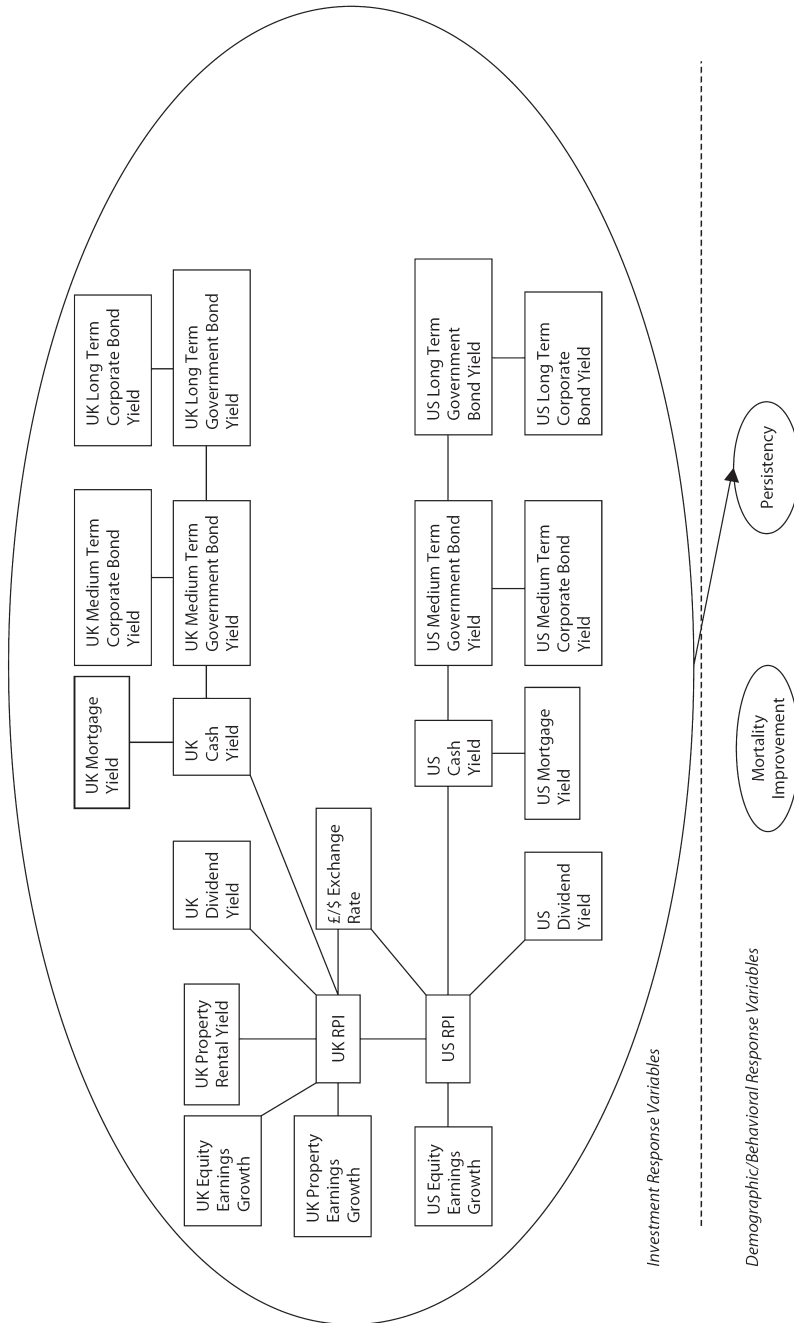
UK Long Term Corporate Bond Yield

UK Long Term Government Bond Yield

UK Medium Term Corporate Bond Yield

UK Medium Term Government Bond Yield

UK Mortgage Yield

UK Cash Yield

UK Dividend Yield

£/$ Exchange Rate

UK Property Rental Yield

UK RPI

UK Equity Earnings Growth

UK Property Earnings Growth

US Long Term Government Bond Yield

US Long Term Corporate Bond Yield

US Medium Term Government Bond Yield

US Medium Term Corporate Bond Yield

US Cash Yield

US Mortgage Yield

US Dividend Yield

US RPI

US Equity Earnings Growth

Investment Response Variables

Persistency

Mortality Improvement

Demographic/Behavioral Response Variables